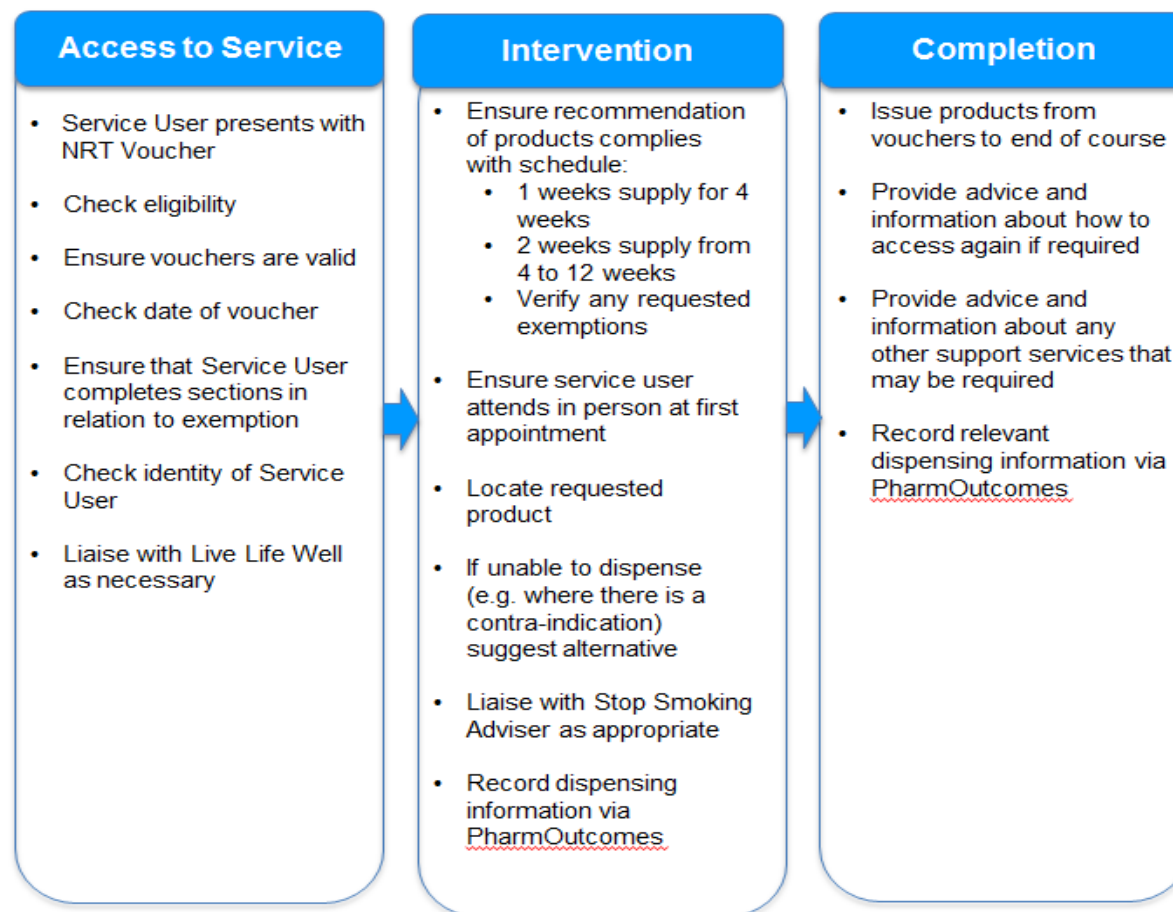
Access to Service

- Service User presents with NRT Voucher
- Check eligibility
- Ensure vouchers are valid
- Check date of voucher
- Ensure that Service User completes sections in relation to exemption
- Check identity of Service User
- Liaise with Live Life Well as necessary

Intervention

- Ensure recommendation of products complies with schedule:
  - 1 weeks supply for 4 weeks
  - 2 weeks supply from 4 to 12 weeks
  - Verify any requested exemptions
- Ensure service user attends in person at first appointment
- Locate requested product
- If unable to dispense (e.g. where there is a contra-indication) suggest alternative
- Liaise with Stop Smoking Adviser as appropriate
- Record dispensing information via PharmOutcomes

Completion

- Issue products from vouchers to end of course
- Provide advice and information about how to access again if required
- Provide advice and information about any other support services that may be required
- Record relevant dispensing information via PharmOutcomes